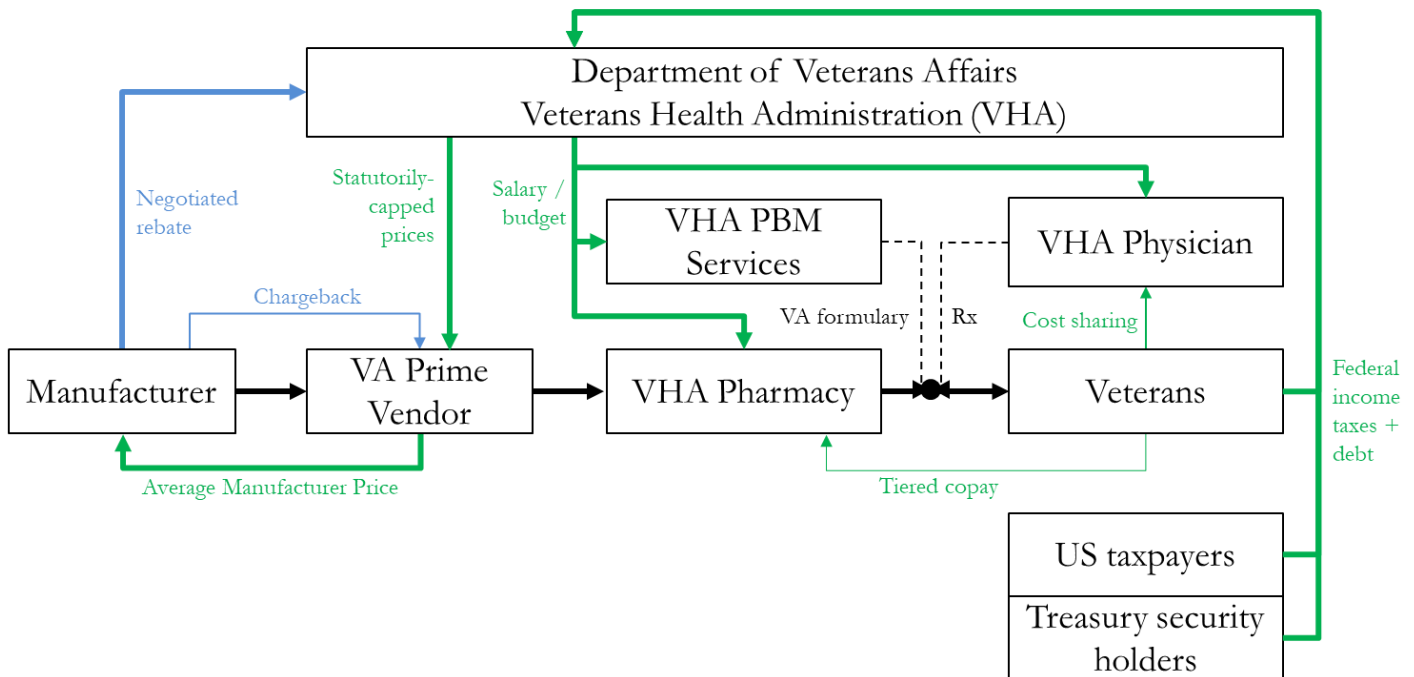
Department of Veterans Affairs
Veterans Health Administration (VHA)

Negotiated rebate

Statutorily-capped prices

Salary / budget

VHA PBM Services

VHA Physician

Chargeback

VA formulary

Rx

Cost sharing

Manufacturer

VA Prime Vendor

VHA Pharmacy

Veterans

Federal income taxes + debt

Average Manufacturer Price

Tiered copay

US taxpayers

Treasury security holders